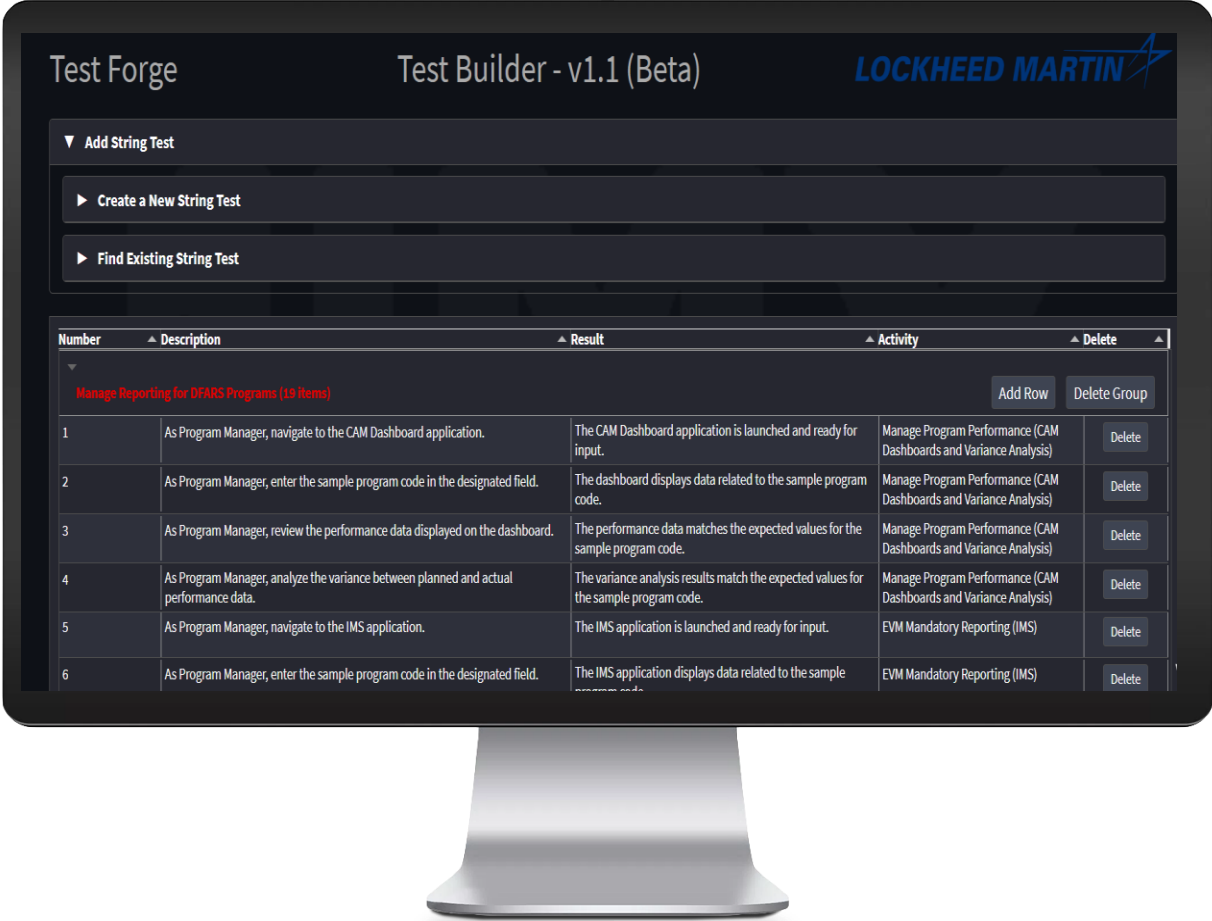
Test Forge

Test Builder - v1.1 (Beta)

LOCKHEED MARTIN

▼ Add String Test

▶ Create a New String Test

▶ Find Existing String Test

| Number | ▲ Description | ▲ Result | ▲ Activity | ▲ Delete |
|---|---|---|---|---|
| Manage Reporting for DFARS Programs (19 items) | | | | Add Row  Delete Group |
| 1 | As Program Manager, navigate to the CAM Dashboard application. | The CAM Dashboard application is launched and ready for input. | Manage Program Performance (CAM Dashboards and Variance Analysis) | Delete |
| 2 | As Program Manager, enter the sample program code in the designated field. | The dashboard displays data related to the sample program code. | Manage Program Performance (CAM Dashboards and Variance Analysis) | Delete |
| 3 | As Program Manager, review the performance data displayed on the dashboard. | The performance data matches the expected values for the sample program code. | Manage Program Performance (CAM Dashboards and Variance Analysis) | Delete |
| 4 | As Program Manager, analyze the variance between planned and actual performance data. | The variance analysis results match the expected values for the sample program code. | Manage Program Performance (CAM Dashboards and Variance Analysis) | Delete |
| 5 | As Program Manager, navigate to the IMS application. | The IMS application is launched and ready for input. | EVM Mandatory Reporting (IMS) | Delete |
| 6 | As Program Manager, enter the sample program code in the designated field. | The IMS application displays data related to the sample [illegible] | EVM Mandatory Reporting (IMS) | Delete |